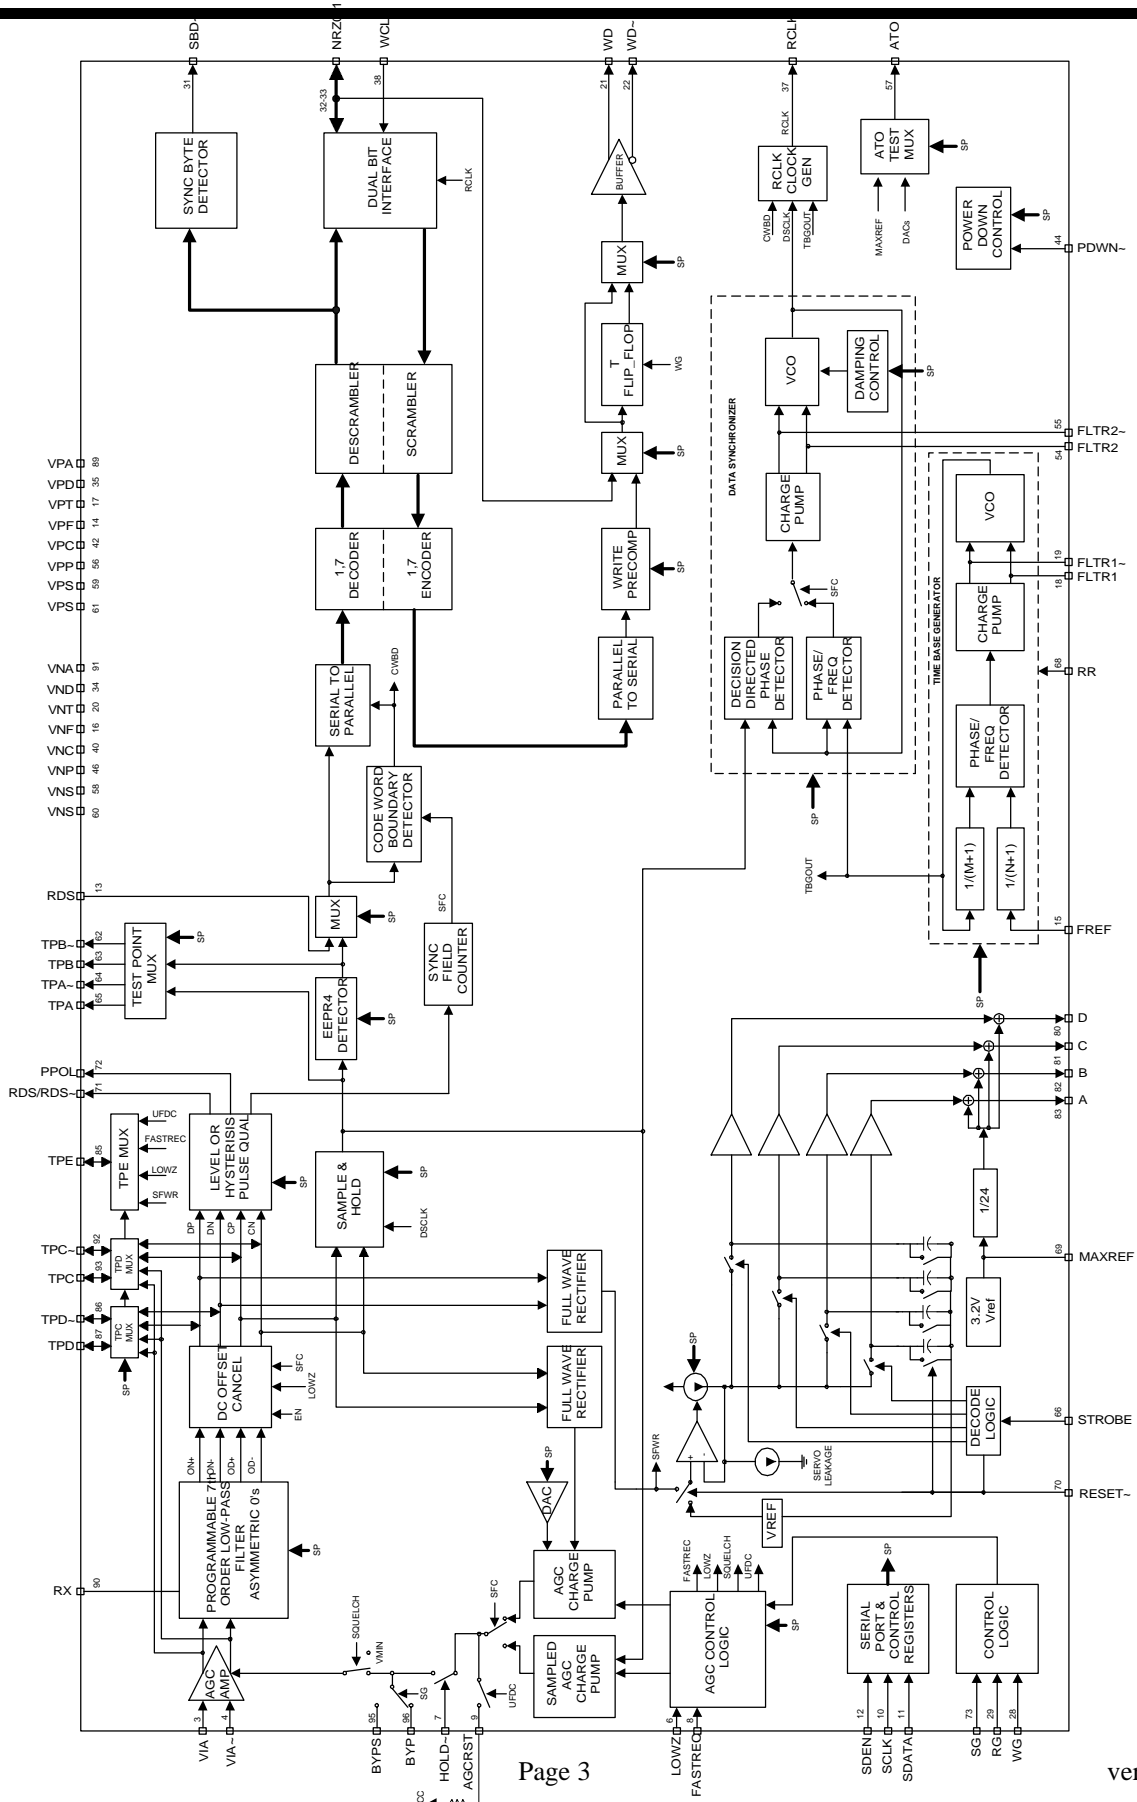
SBD~ 31
NRZ0-1 32-33
WCLK 38
WD 21
WD~ 22
RCLK 37
ATO 57

SYNC BYTE DETECTOR
DUAL BIT INTERFACE
RCLK
BUFFER
RCLK CLOCK GEN
RCLK
ATO TEST MUX
SP
MAXREF
DACs
POWER DOWN CONTROL
SP
44 PDWN~
CWBD DSCLK TBGOUT

MUX
SP
T FLIP_FLOP
WG
VCO
DAMPING CONTROL
SP
DESCRAMBLER
SCRAMBLER
MUX
SP
DATA SYNCHRONIZER
55 FLTR2~
54 FLTR2
VCO
CHARGE PUMP
TIME BASE GENERATOR

VPA 89
VPD 35
VPT 17
VPF 14
VPC 42
VPP 56
VPS 59
VPS 61

1,7 DECODER
1,7 ENCODER
WRITE PRECOMP
SP
SFC
19 FLTR1~
18 FLTR1
CHARGE PUMP
SERIAL TO PARALLEL
CWBD
PARALLEL TO SERIAL
DECISION DIRECTED PHASE DETECTOR
PHASE/ FREQ DETECTOR
68 RR

VNA 91
VND 34
VNT 20
VNF 16
VNC 40
VNP 46
VNS 58
VNS 60

CODE WORD BOUNDARY DETECTOR
PHASE/ FREQ DETECTOR
SP
TBGOUT
1/(M+1)
1/(N+1)

RDS 13
MUX
SP
SFC
TPB~ 62
TPB 63
TPA~ 64
TPA 65
TEST POINT MUX
SP
SYNC FIELD COUNTER
15 FREF
EEPR4 DETECTOR
SP
SP
D 79
C 80
B 81
A 82 83

PPOL 72
RDS/RDS~ 71
TPE MUX
UFDC
FASTREC
LOWZ
SFWR
TPE 85
LEVEL OR HYSTERESIS PULSE QUAL
SP
SAMPLE & HOLD
SP
DSCLK
1/24
DP DN CP CN

TPC~ 92
TPC 93
TPD MUX
TPD~ 86
TPD 87
TPC MUX
SP
FULL WAVE RECTIFIER
69 MAXREF
3.2V Vref
FULL WAVE RECTIFIER
SP
DC OFFSET CANCEL
SFC
LOWZ
EN
66 STROBE
DECODE LOGIC
SFWR
SERVO LEAKAGE
ON+ ON- OD+ OD-
SP
DAC
70 RESET~
VREF
PROGRAMMABLE 7TH ORDER LOW-PASS FILTER ASYMMETRIC 0's
SP
RX 90
FASTREC LOWZ SQUELCH UFDC
SP
AGC CHARGE PUMP
SFC
AGC CONTROL LOGIC
SP
SERIAL PORT & CONTROL REGISTERS
CONTROL LOGIC
SQUELCH
VMIN
SG
UFDC
SAMPLED AGC CHARGE PUMP
AGC AMP

VIA 3
VIA~ 4
BYPS 95
BYP 96
HOLD~ 7
AGCRST 9
LOWZ 6
FASTREQ 8
SDEN 12
SCLK 10
SDATA 11
SG 73
RG 29
WG 28

Page 3
ver